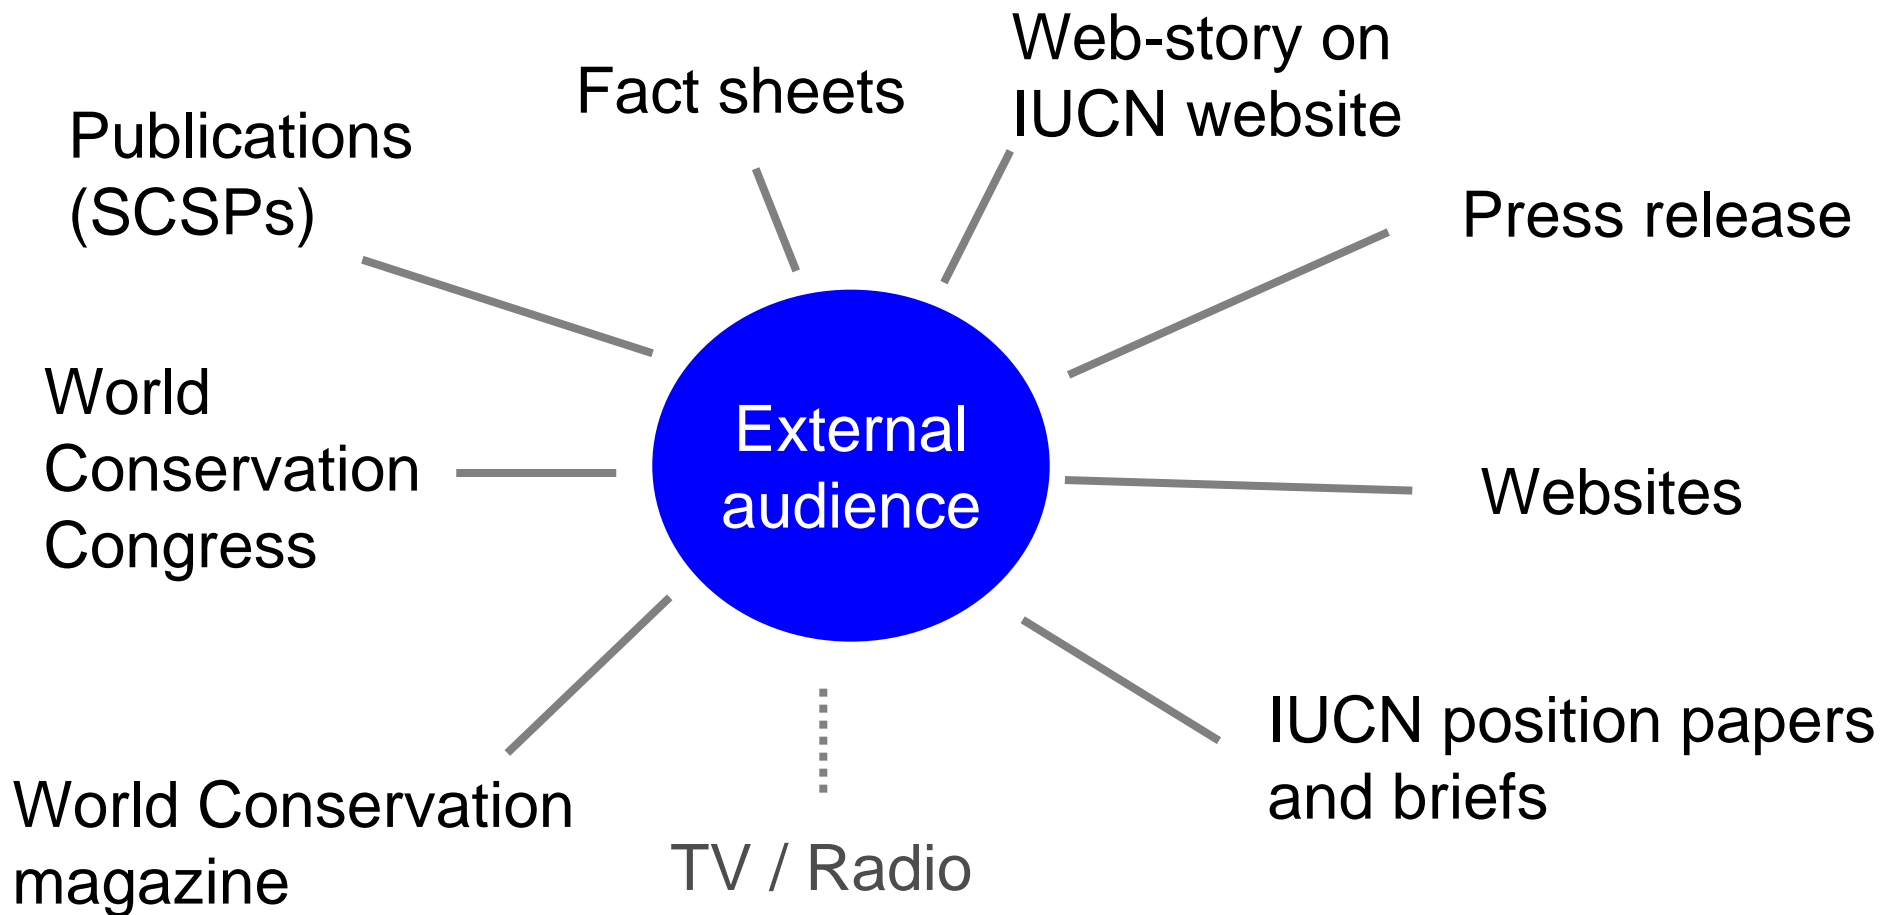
External audience

Publications (SCSPs)

Fact sheets

Web-story on IUCN website

Press release

World Conservation Congress

Websites

World Conservation magazine

TV / Radio

IUCN position papers and briefs